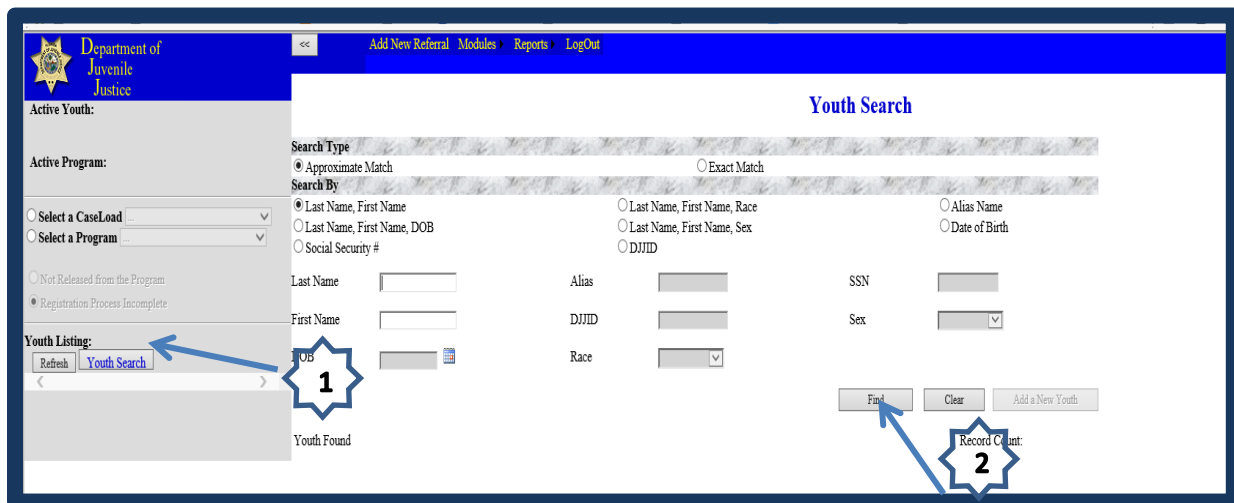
Department of Juvenile Justice

<<

Add New Referral Modules Reports LogOut

Active Youth:

Active Program:

Select a CaseLoad ...

Select a Program ...

Not Released from the Program

Registration Process Incomplete

Youth Listing:

Refresh Youth Search

Youth Search

Search Type

Approximate Match

Exact Match

Search By

Last Name, First Name

Last Name, First Name, Race

Alias Name

Last Name, First Name, DOB

Last Name, First Name, Sex

Date of Birth

Social Security #

DJJID

Last Name

Alias

SSN

First Name

DJJID

Sex

DOB

Race

Find

Clear

Add a New Youth

Youth Found

Record Count:

1

2